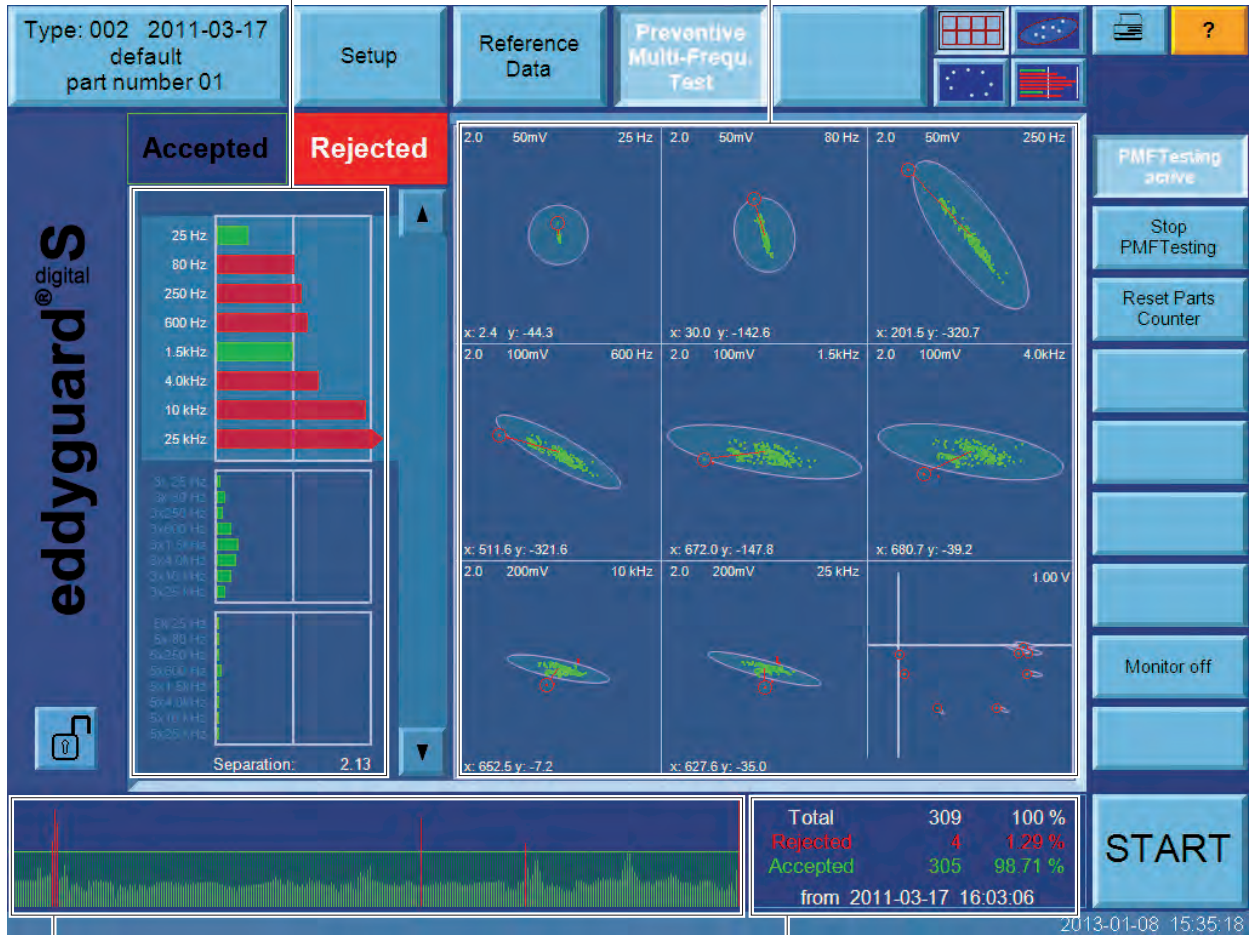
Type: 002 2011-03-17
default
part number 01

Setup

Reference Data

Preventive Multi-Frequ. Test

?

Accepted

Rejected

eddyguard® S digital

| | |
|---|---|
| 25 Hz | |
| 80 Hz | |
| 250 Hz | |
| 600 Hz | |
| 1.5kHz | |
| 4.0kHz | |
| 10 kHz | |
| 25 kHz | |

3x 25 Hz
3x 80 Hz
3x250 Hz
3x600 Hz
3x1.5kHz
3x4.0kHz
3x10 kHz
3x25 kHz

5x 25 Hz
5x 80 Hz
5x250 Hz
5x600 Hz
5x1.5kHz
5x4.0kHz
5x10 kHz
5x25 kHz

Separation: 2.13

2.0 50mV 25 Hz
x: 2.4 y: -44.3

2.0 50mV 80 Hz
x: 30.0 y: -142.6

2.0 50mV 250 Hz
x: 201.5 y: -320.7

2.0 100mV 600 Hz
x: 511.6 y: -321.6

2.0 100mV 1.5kHz
x: 672.0 y: -147.8

2.0 100mV 4.0kHz
x: 680.7 y: -39.2

2.0 200mV 10 kHz
x: 652.5 y: -7.2

2.0 200mV 25 kHz
x: 627.6 y: -35.0

1.00 V

PMFTesting active

Stop PMFTesting

Reset Parts Counter

Monitor off

| | | |
|---|---|---|
| Total | 309 | 100 % |
| Rejected | 4 | 1.29 % |
| Accepted | 305 | 98.71 % |

from 2011-03-17 16:03:06

START

2013-01-08 15:35:18